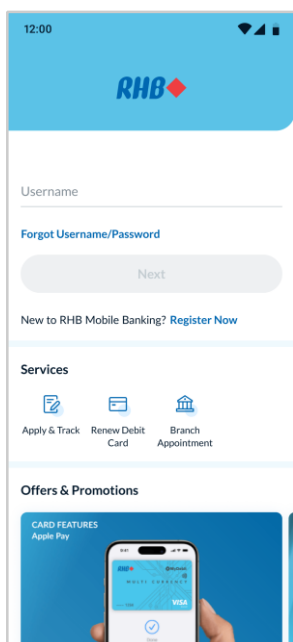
12:00

RHB

Username

Forgot Username/Password

Next

New to RHB Mobile Banking? Register Now

Services

Apply & Track

Renew Debit Card

Branch Appointment

Offers & Promotions

CARD FEATURES
Apple Pay

RHB

MULTI CURRENCY

VISA